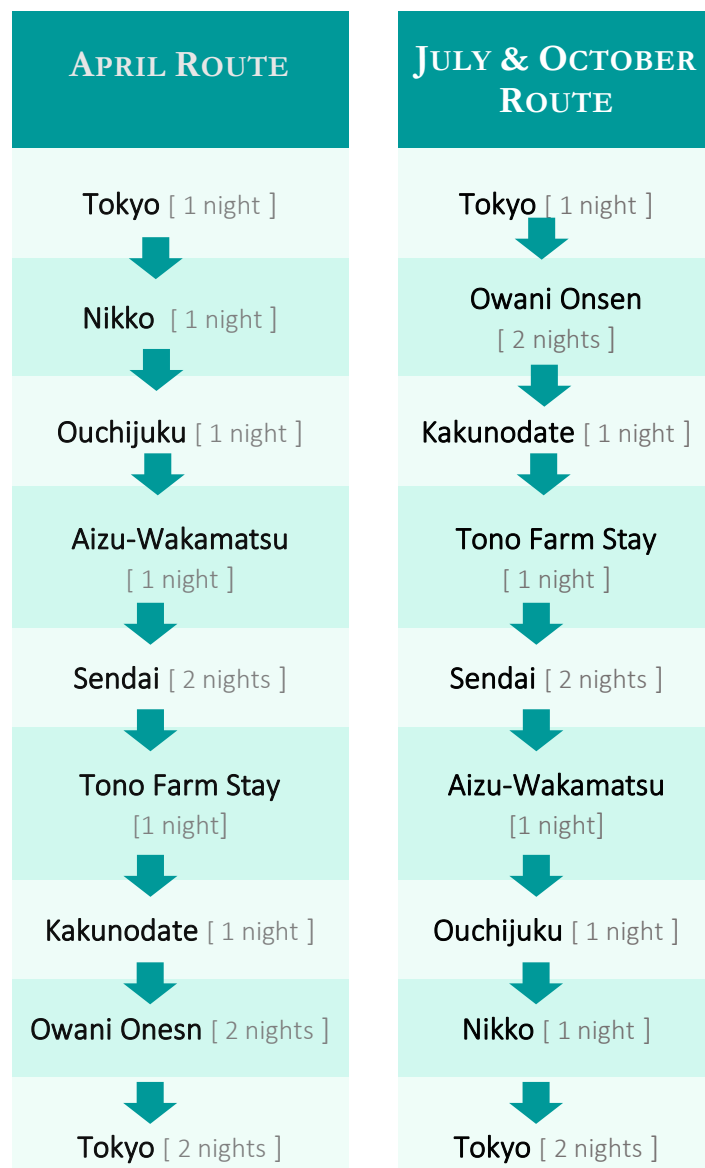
APRIL ROUTE

Tokyo [ 1 night ]

Nikko [ 1 night ]

Ouchijuku [ 1 night ]

Aizu-Wakamatsu [ 1 night ]

Sendai [ 2 nights ]

Tono Farm Stay [1 night]

Kakunodate [ 1 night ]

Owani Onesn [ 2 nights ]

Tokyo [ 2 nights ]

JULY & OCTOBER ROUTE

Tokyo [ 1 night ]

Owani Onsen [ 2 nights ]

Kakunodate [ 1 night ]

Tono Farm Stay [ 1 night ]

Sendai [ 2 nights ]

Aizu-Wakamatsu [1 night]

Ouchijuku [ 1 night ]

Nikko [ 1 night ]

Tokyo [ 2 nights ]